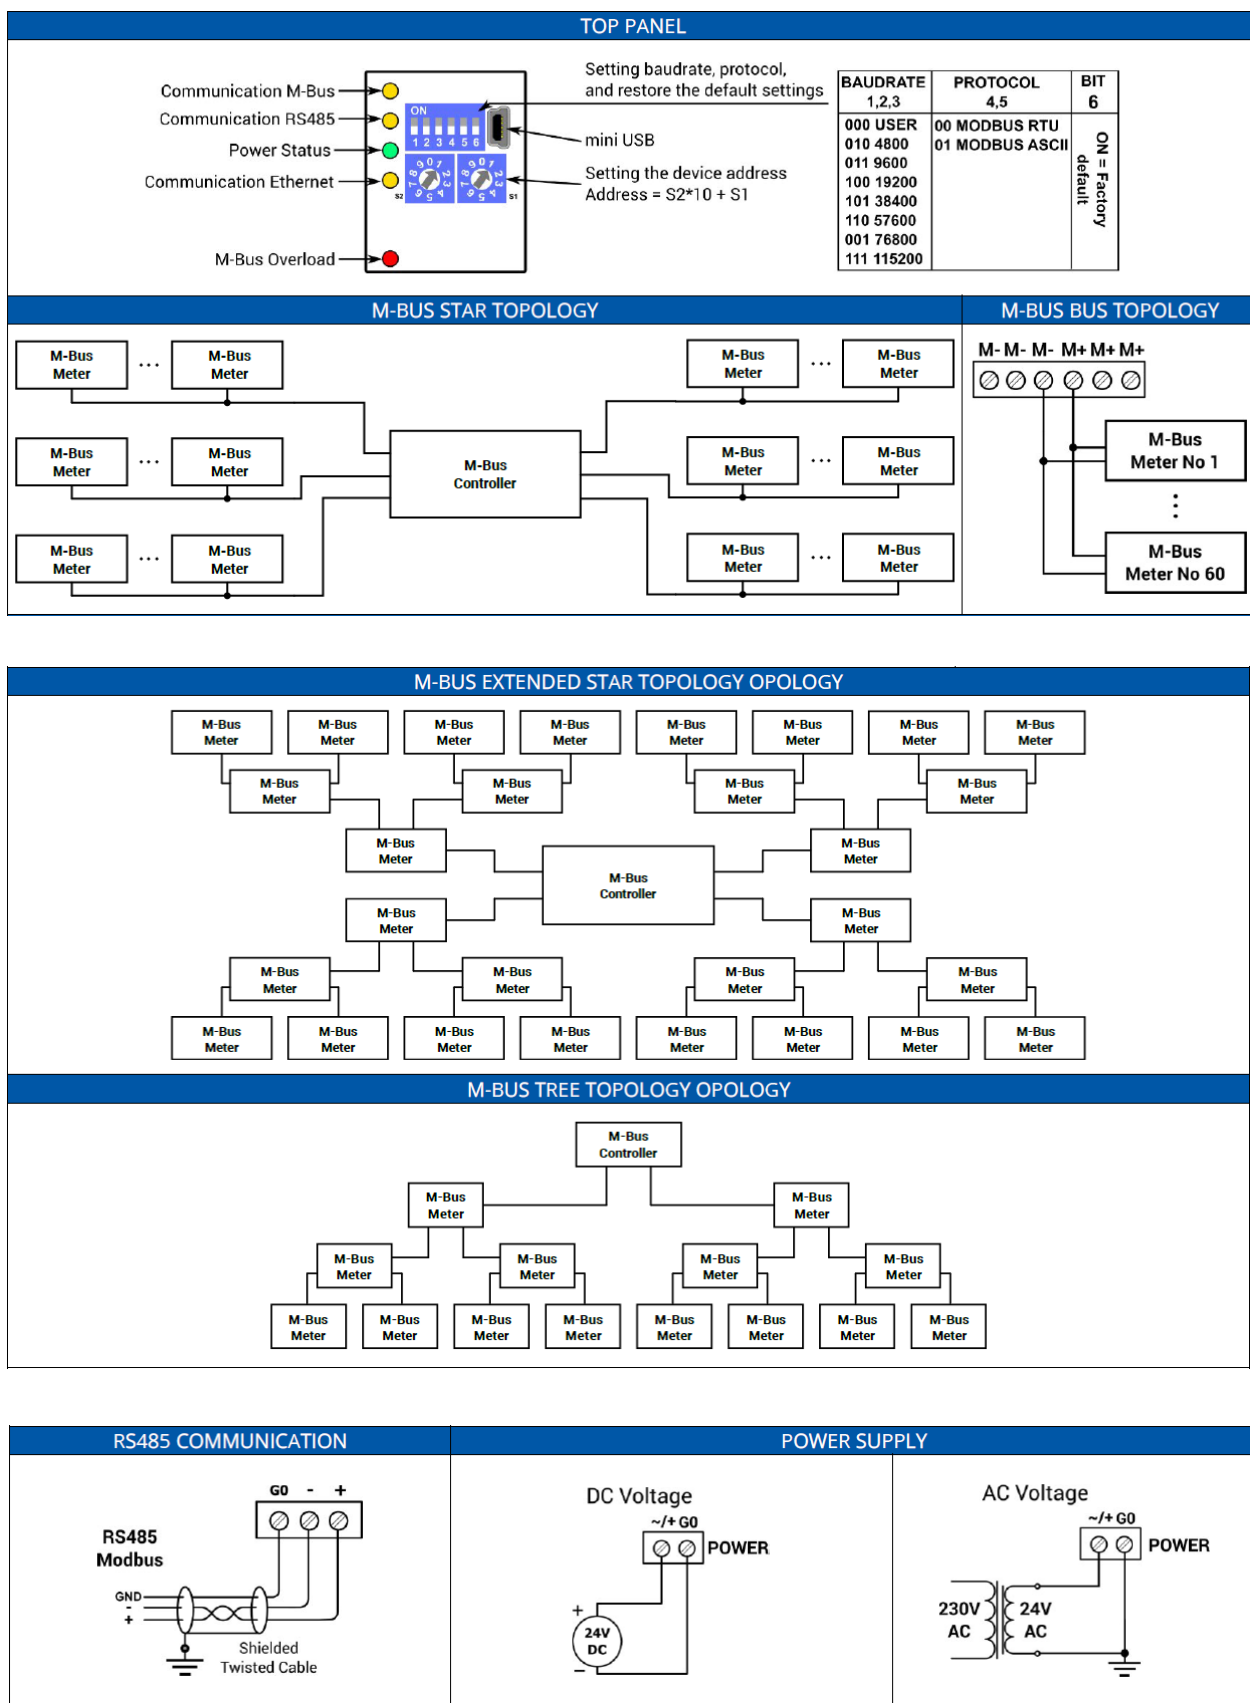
TOP PANEL

Communication M-Bus
Communication RS485
Power Status
Communication Ethernet
M-Bus Overload

ON
1 2 3 4 5 6
S2 S1

Setting baudrate, protocol, and restore the default settings
mini USB
Setting the device address
Address = S2*10 + S1

| BAUDRATE 1,2,3 | PROTOCOL 4,5 | BIT 6 |
|---|---|---|
| 000 USER<br>010 4800<br>011 9600<br>100 19200<br>101 38400<br>110 57600<br>001 76800<br>111 115200 | 00 MODBUS RTU<br>01 MODBUS ASCII | ON = Factory default |

M-BUS STAR TOPOLOGY

M-Bus Meter ... M-Bus Meter
M-Bus Meter ... M-Bus Meter
M-Bus Meter ... M-Bus Meter
M-Bus Controller
M-Bus Meter ... M-Bus Meter
M-Bus Meter ... M-Bus Meter
M-Bus Meter ... M-Bus Meter

M-BUS BUS TOPOLOGY

M- M- M- M+ M+ M+
M-Bus Meter No 1
M-Bus Meter No 60

M-BUS EXTENDED STAR TOPOLOGY OPOLOGY

M-Bus Meter M-Bus Meter M-Bus Meter M-Bus Meter M-Bus Meter M-Bus Meter M-Bus Meter M-Bus Meter
M-Bus Meter M-Bus Meter M-Bus Meter M-Bus Meter
M-Bus Meter M-Bus Meter
M-Bus Controller
M-Bus Meter M-Bus Meter
M-Bus Meter M-Bus Meter M-Bus Meter M-Bus Meter
M-Bus Meter M-Bus Meter M-Bus Meter M-Bus Meter M-Bus Meter M-Bus Meter M-Bus Meter M-Bus Meter

M-BUS TREE TOPOLOGY OPOLOGY

M-Bus Controller
M-Bus Meter M-Bus Meter
M-Bus Meter M-Bus Meter M-Bus Meter M-Bus Meter
M-Bus Meter M-Bus Meter M-Bus Meter M-Bus Meter M-Bus Meter M-Bus Meter M-Bus Meter M-Bus Meter

RS485 COMMUNICATION

G0 - +
RS485 Modbus
GND
-
+
Shielded Twisted Cable

POWER SUPPLY

DC Voltage
~/+ G0
POWER
+
24V DC
–

AC Voltage
~/+ G0
POWER
230V AC
24V AC